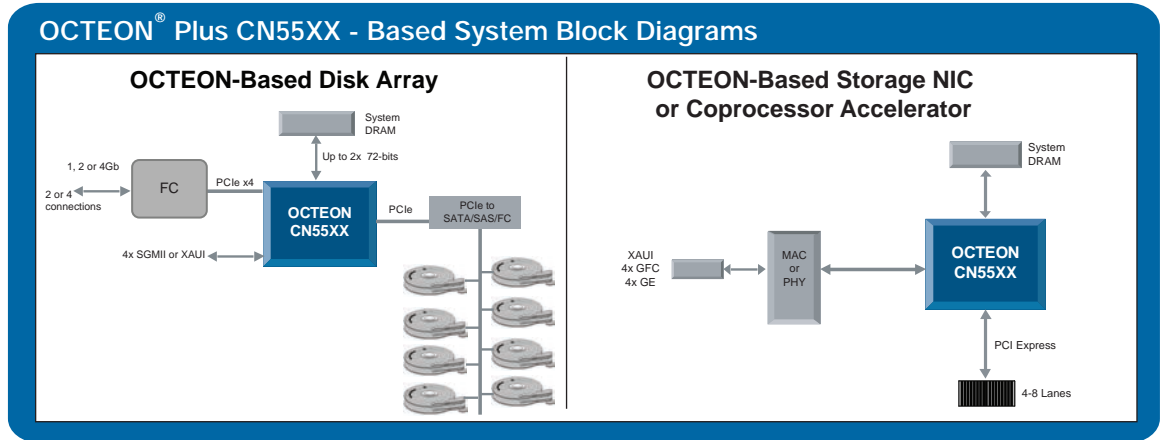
OCTEON® Plus CN55XX - Based System Block Diagrams

OCTEON-Based Disk Array

System DRAM

Up to 2x 72-bits

1, 2 or 4Gb

2 or 4 connections

FC

PCIe x4

OCTEON CN55XX

PCIe

PCIe to SATA/SAS/FC

4x SGMII or XAUI

OCTEON-Based Storage NIC or Coprocessor Accelerator

System DRAM

XAUI
4x GFC
4x GE

MAC or PHY

OCTEON CN55XX

PCI Express

4-8 Lanes